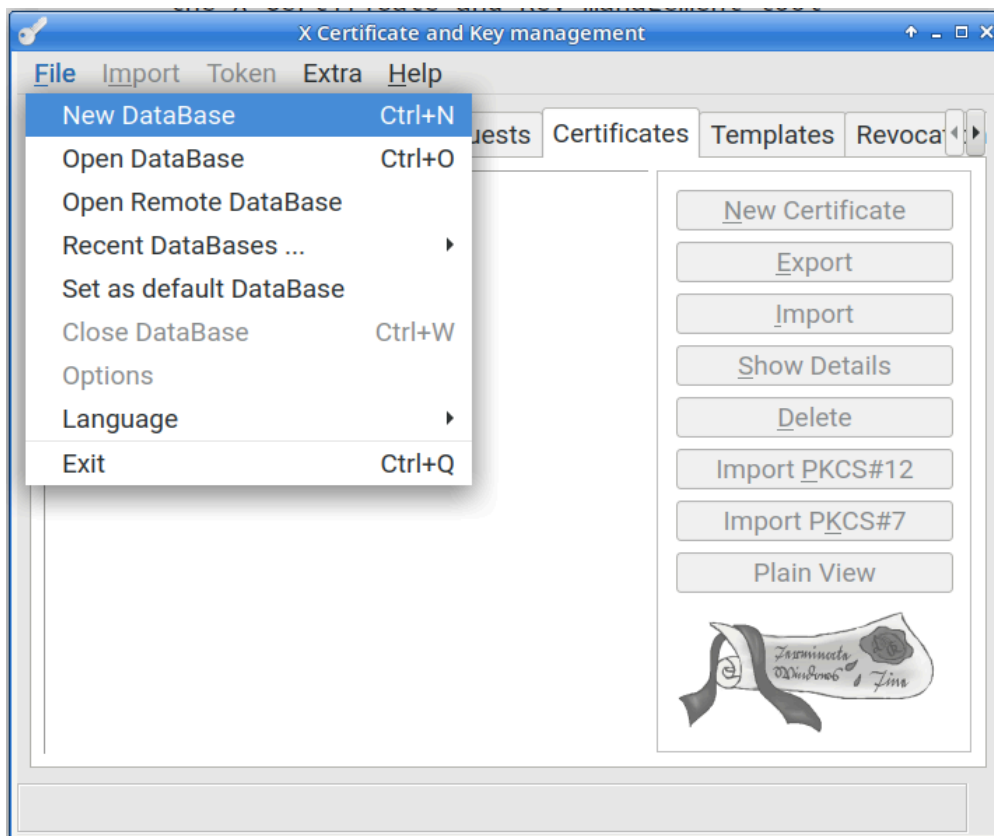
X Certificate and Key management

File Import Token Extra Help

New DataBase Ctrl+N
Open DataBase Ctrl+O
Open Remote DataBase
Recent DataBases ...
Set as default DataBase
Close DataBase Ctrl+W
Options
Language
Exit Ctrl+Q

uests Certificates Templates Revoca

New Certificate
Export
Import
Show Details
Delete
Import PKCS#12
Import PKCS#7
Plain View

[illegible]